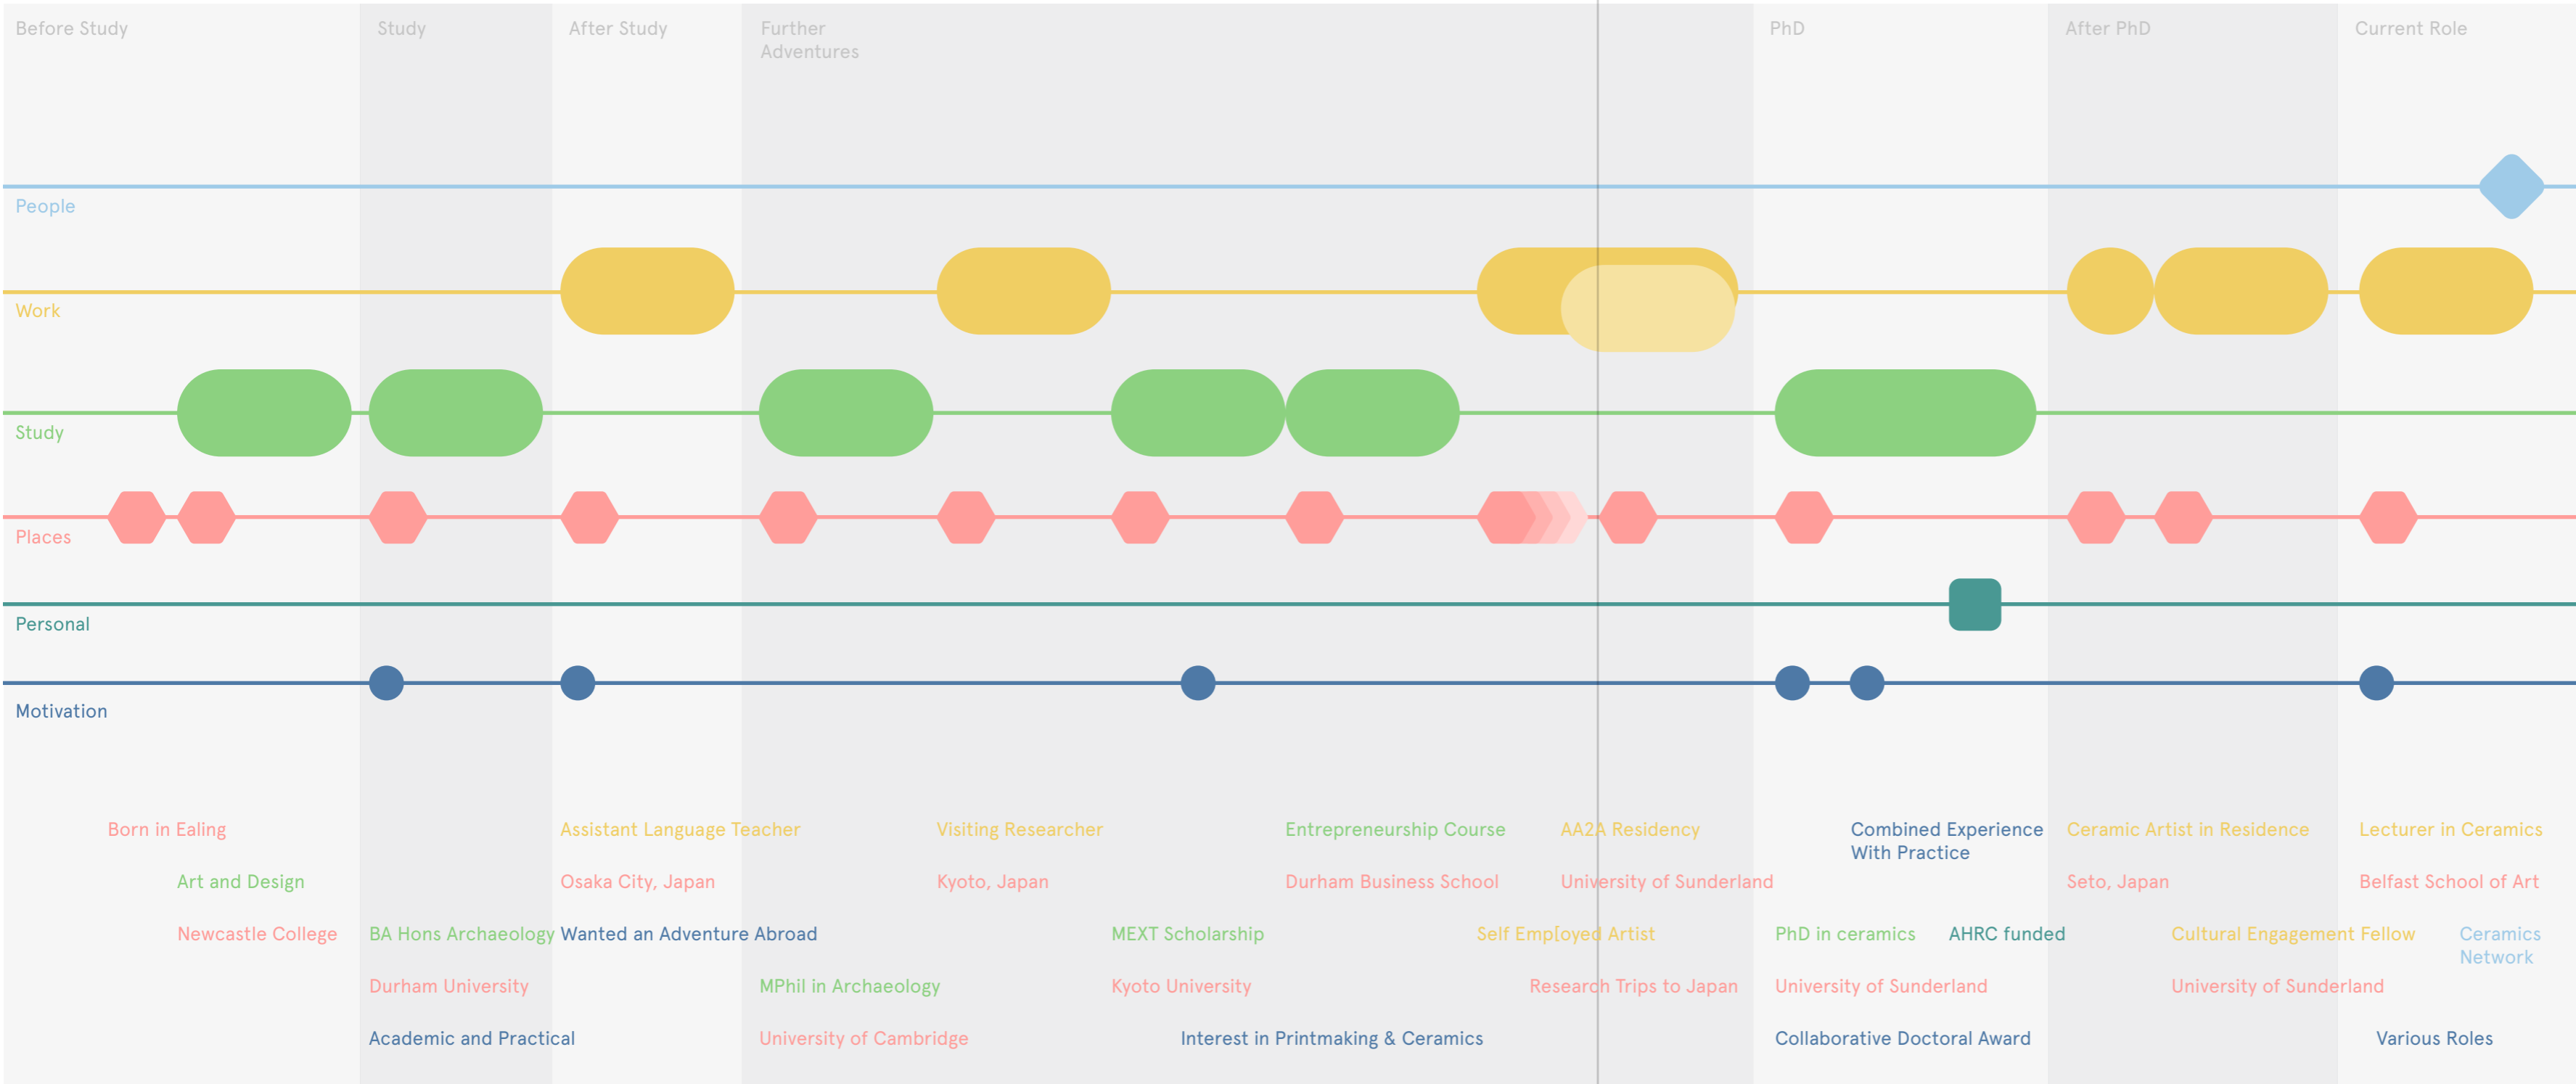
Before Study

Study

After Study

Further Adventures

PhD

After PhD

Current Role

People

Work

Study

Places

Personal

Motivation

Born in Ealing

Art and Design

Newcastle College

BA Hons Archaeology

Durham University

Academic and Practical

Assistant Language Teacher

Osaka City, Japan

Wanted an Adventure Abroad

MPhil in Archaeology

University of Cambridge

Visiting Researcher

Kyoto, Japan

MEXT Scholarship

Kyoto University

Interest in Printmaking & Ceramics

Entrepreneurship Course

Durham Business School

AA2A Residency

University of Sunderland

Self Employed Artist

Research Trips to Japan

Combined Experience With Practice

PhD in ceramics

University of Sunderland

Collaborative Doctoral Award

AHRC funded

Ceramic Artist in Residence

Seto, Japan

Cultural Engagement Fellow

University of Sunderland

Lecturer in Ceramics

Belfast School of Art

Ceramics Network

Various Roles